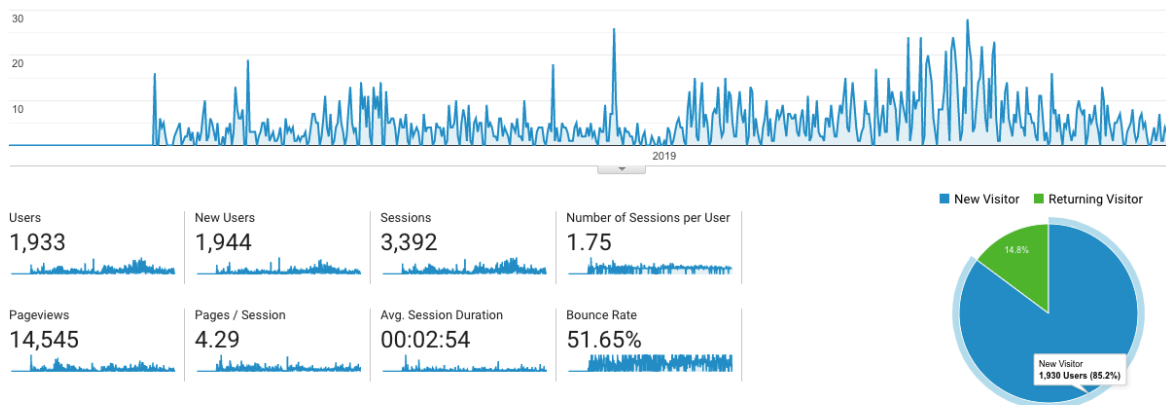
30

20

10

2019

Users
1,933

New Users
1,944

Sessions
3,392

Number of Sessions per User
1.75

Pageviews
14,545

Pages / Session
4.29

Avg. Session Duration
00:02:54

Bounce Rate
51.65%

New Visitor
Returning Visitor

14.8%

New Visitor
1,930 Users (85.2%)